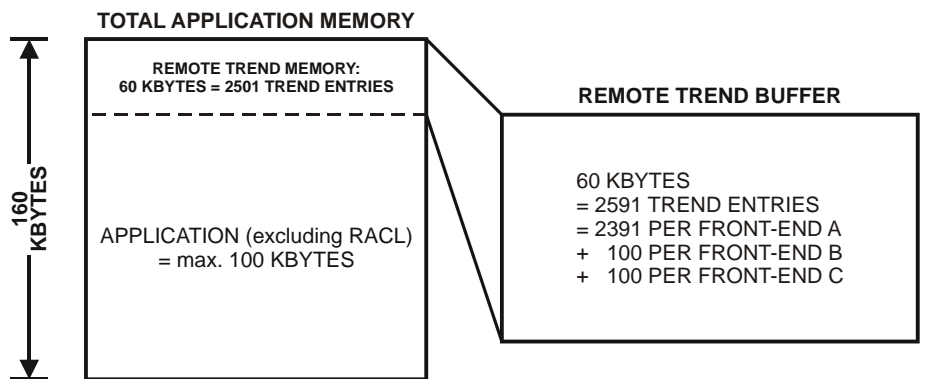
TOTAL APPLICATION MEMORY

REMOTE TREND MEMORY:
60 KBYTES = 2501 TREND ENTRIES

160 KBYTES

APPLICATION (excluding RACL)
= max. 100 KBYTES

REMOTE TREND BUFFER

60 KBYTES
= 2591 TREND ENTRIES
= 2391 PER FRONT-END A
+ 100 PER FRONT-END B
+ 100 PER FRONT-END C